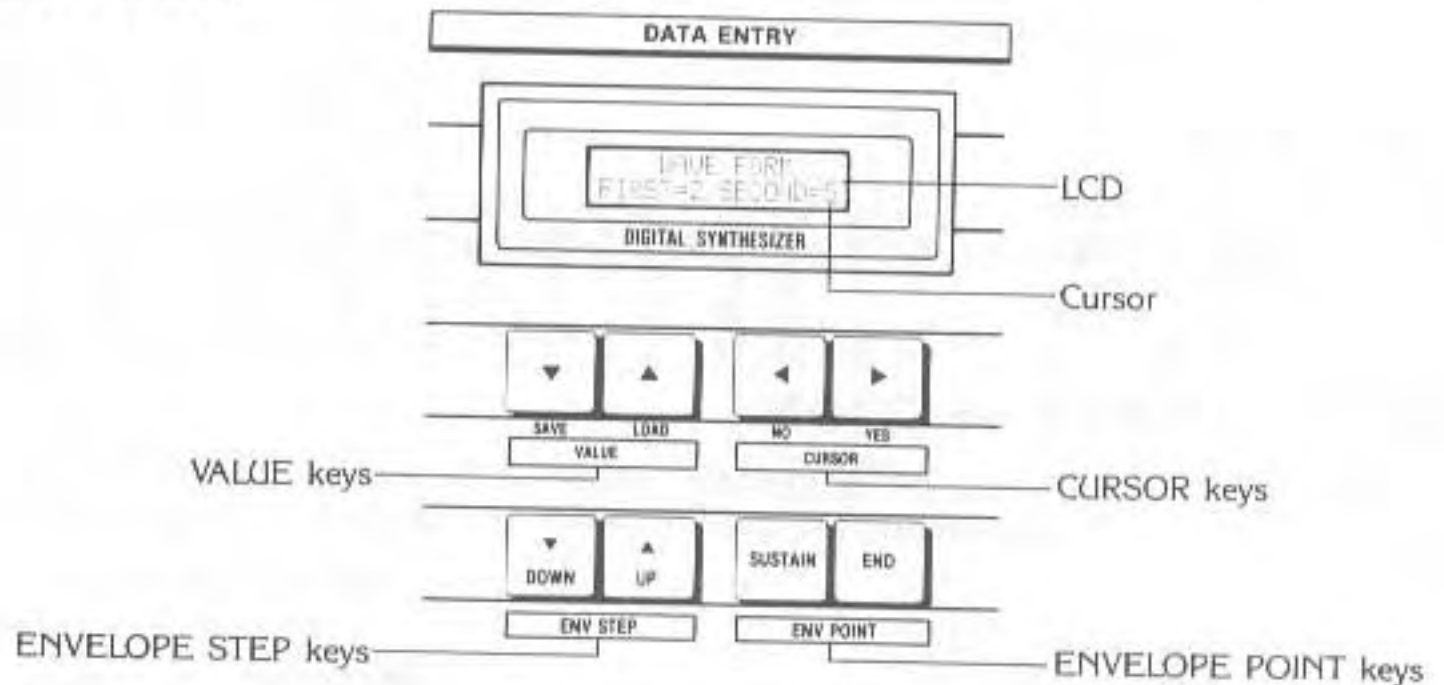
DATA ENTRY

WAVE FORM
FIRST=2 SECOND=5

DIGITAL SYNTHESIZER

LCD

Cursor

▼ ▲ ◀ ▶

SAVE LOAD NO YES

VALUE CURSOR

VALUE keys

CURSOR keys

▼ DOWN ▲ UP SUSTAIN END

ENV STEP ENV POINT

ENVELOPE STEP keys

ENVELOPE POINT keys